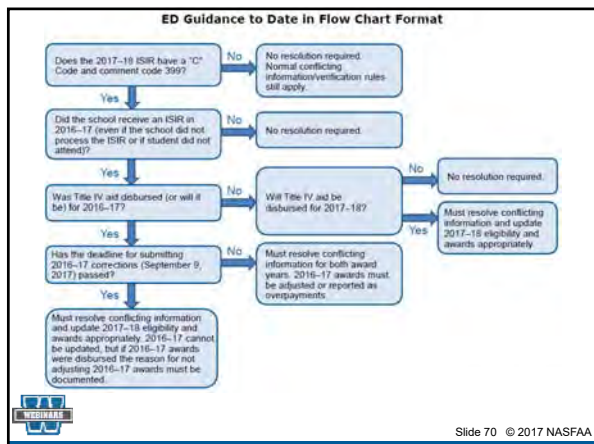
ED Guidance to Date in Flow Chart Format

Does the 2017–18 ISIR have a "C" Code and comment code 399?

No

No resolution required. Normal conflicting information/verification rules still apply.

Yes

Did the school receive an ISIR in 2016–17 (even if the school did not process the ISIR or if student did not attend)?

No

No resolution required.

Yes

Was Title IV aid disbursed (or will it be) for 2016–17?

No

Will Title IV aid be disbursed for 2017–18?

No

No resolution required.

Yes

Must resolve conflicting information and update 2017–18 eligibility and awards appropriately.

Yes

Has the deadline for submitting 2016–17 corrections (September 9, 2017) passed?

No

Must resolve conflicting information for both award years. 2016–17 awards must be adjusted or reported as overpayments.

Yes

Must resolve conflicting information and update 2017–18 eligibility and awards appropriately. 2016–17 cannot be updated, but if 2016–17 awards were disbursed the reason for not adjusting 2016–17 awards must be documented.

WEBINARS

Slide 70 © 2017 NASFAA